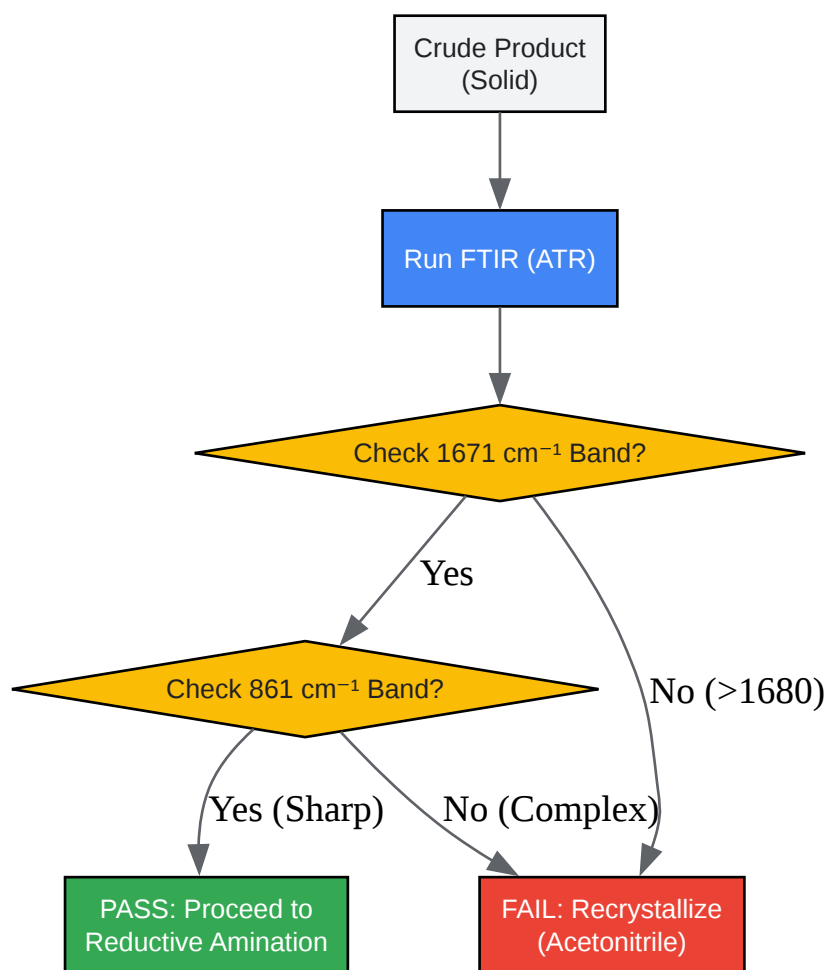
Crude Product (Solid)

Run FTIR (ATR)

Check 1671 cm$^{-1}$ Band?

Yes

No (>1680)

Check 861 cm$^{-1}$ Band?

Yes (Sharp)

No (Complex)

PASS: Proceed to Reductive Amination

FAIL: Recrystallize (Acetonitrile)